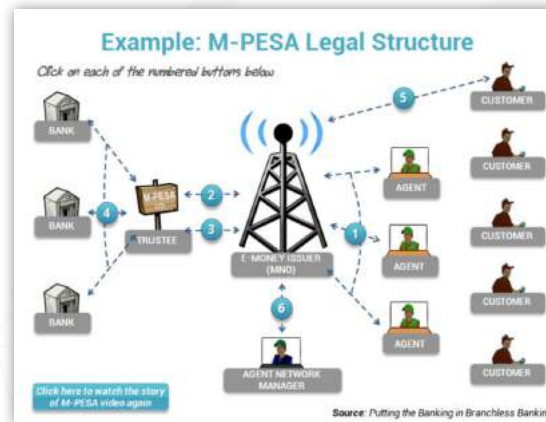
Example: M-PESA Legal Structure

Click on each of the numbered buttons below

BANK

BANK

BANK

4

M-PESA

TRUSTEE

2

3

E-MONEY ISSUER (MNO)

1

5

6

AGENT NETWORK MANAGER

AGENT

AGENT

AGENT

CUSTOMER

CUSTOMER

CUSTOMER

CUSTOMER

CUSTOMER

Click here to watch the story of M-PESA video again

Source: Putting the Banking in Branchless Bankin